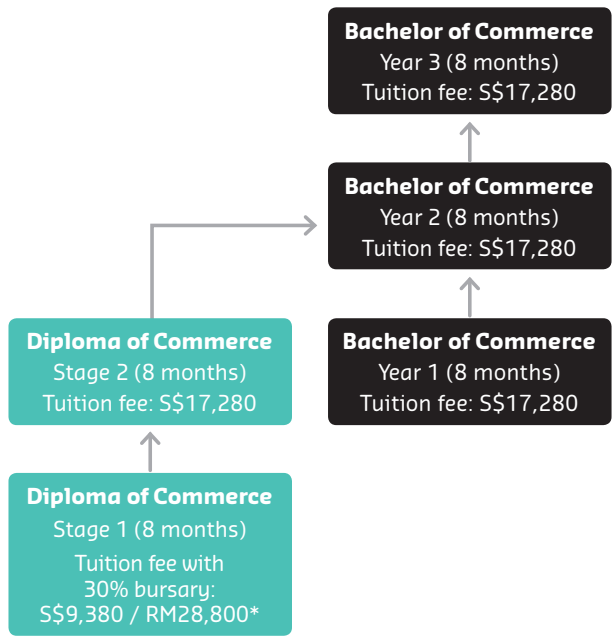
**Bachelor of Commerce**
Year 3 (8 months)
Tuition fee: S$17,280

**Bachelor of Commerce**
Year 2 (8 months)
Tuition fee: S$17,280

**Diploma of Commerce**
Stage 2 (8 months)
Tuition fee: S$17,280

**Bachelor of Commerce**
Year 1 (8 months)
Tuition fee: S$17,280

**Diploma of Commerce**
Stage 1 (8 months)
Tuition fee with 30% bursary: S$9,380 / RM28,800*